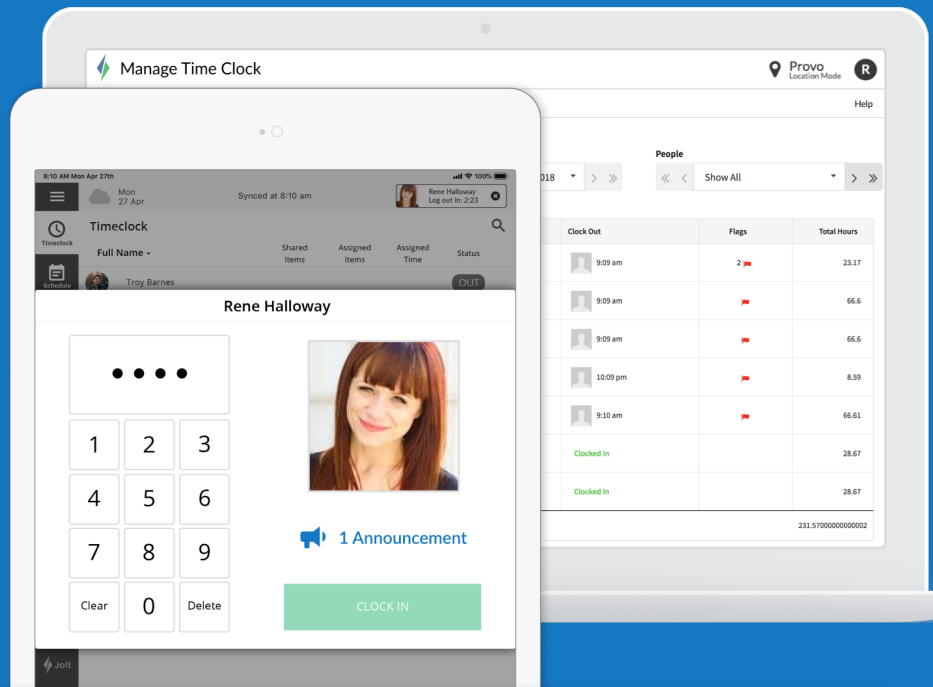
Manage Time Clock

Provo
Location Mode

R

Help

018

People

Show All

| Clock Out | Flags | Total Hours |
|---|---|---|
| 9:09 am | 2 | 23.17 |
| 9:09 am | | 66.6 |
| 9:09 am | | 66.6 |
| 10:09 pm | | 8.59 |
| 9:10 am | | 66.61 |
| Clocked In | | 28.67 |
| Clocked In | | 28.67 |
| | | 231.57000000000002 |

8:10 AM Mon Apr 27th

100%

Mon
27 Apr

Synced at 8:10 am

Rene Halloway
Log out in: 2:23

Timeclock

Timeclock

Full Name

Shared Items

Assigned Items

Assigned Time

Status

Schedule

Troy Barnes

OUT

Rene Halloway

• • • •

1
2
3
4
5
6
7
8
9
Clear
0
Delete

1 Announcement

CLOCK IN

Jolt